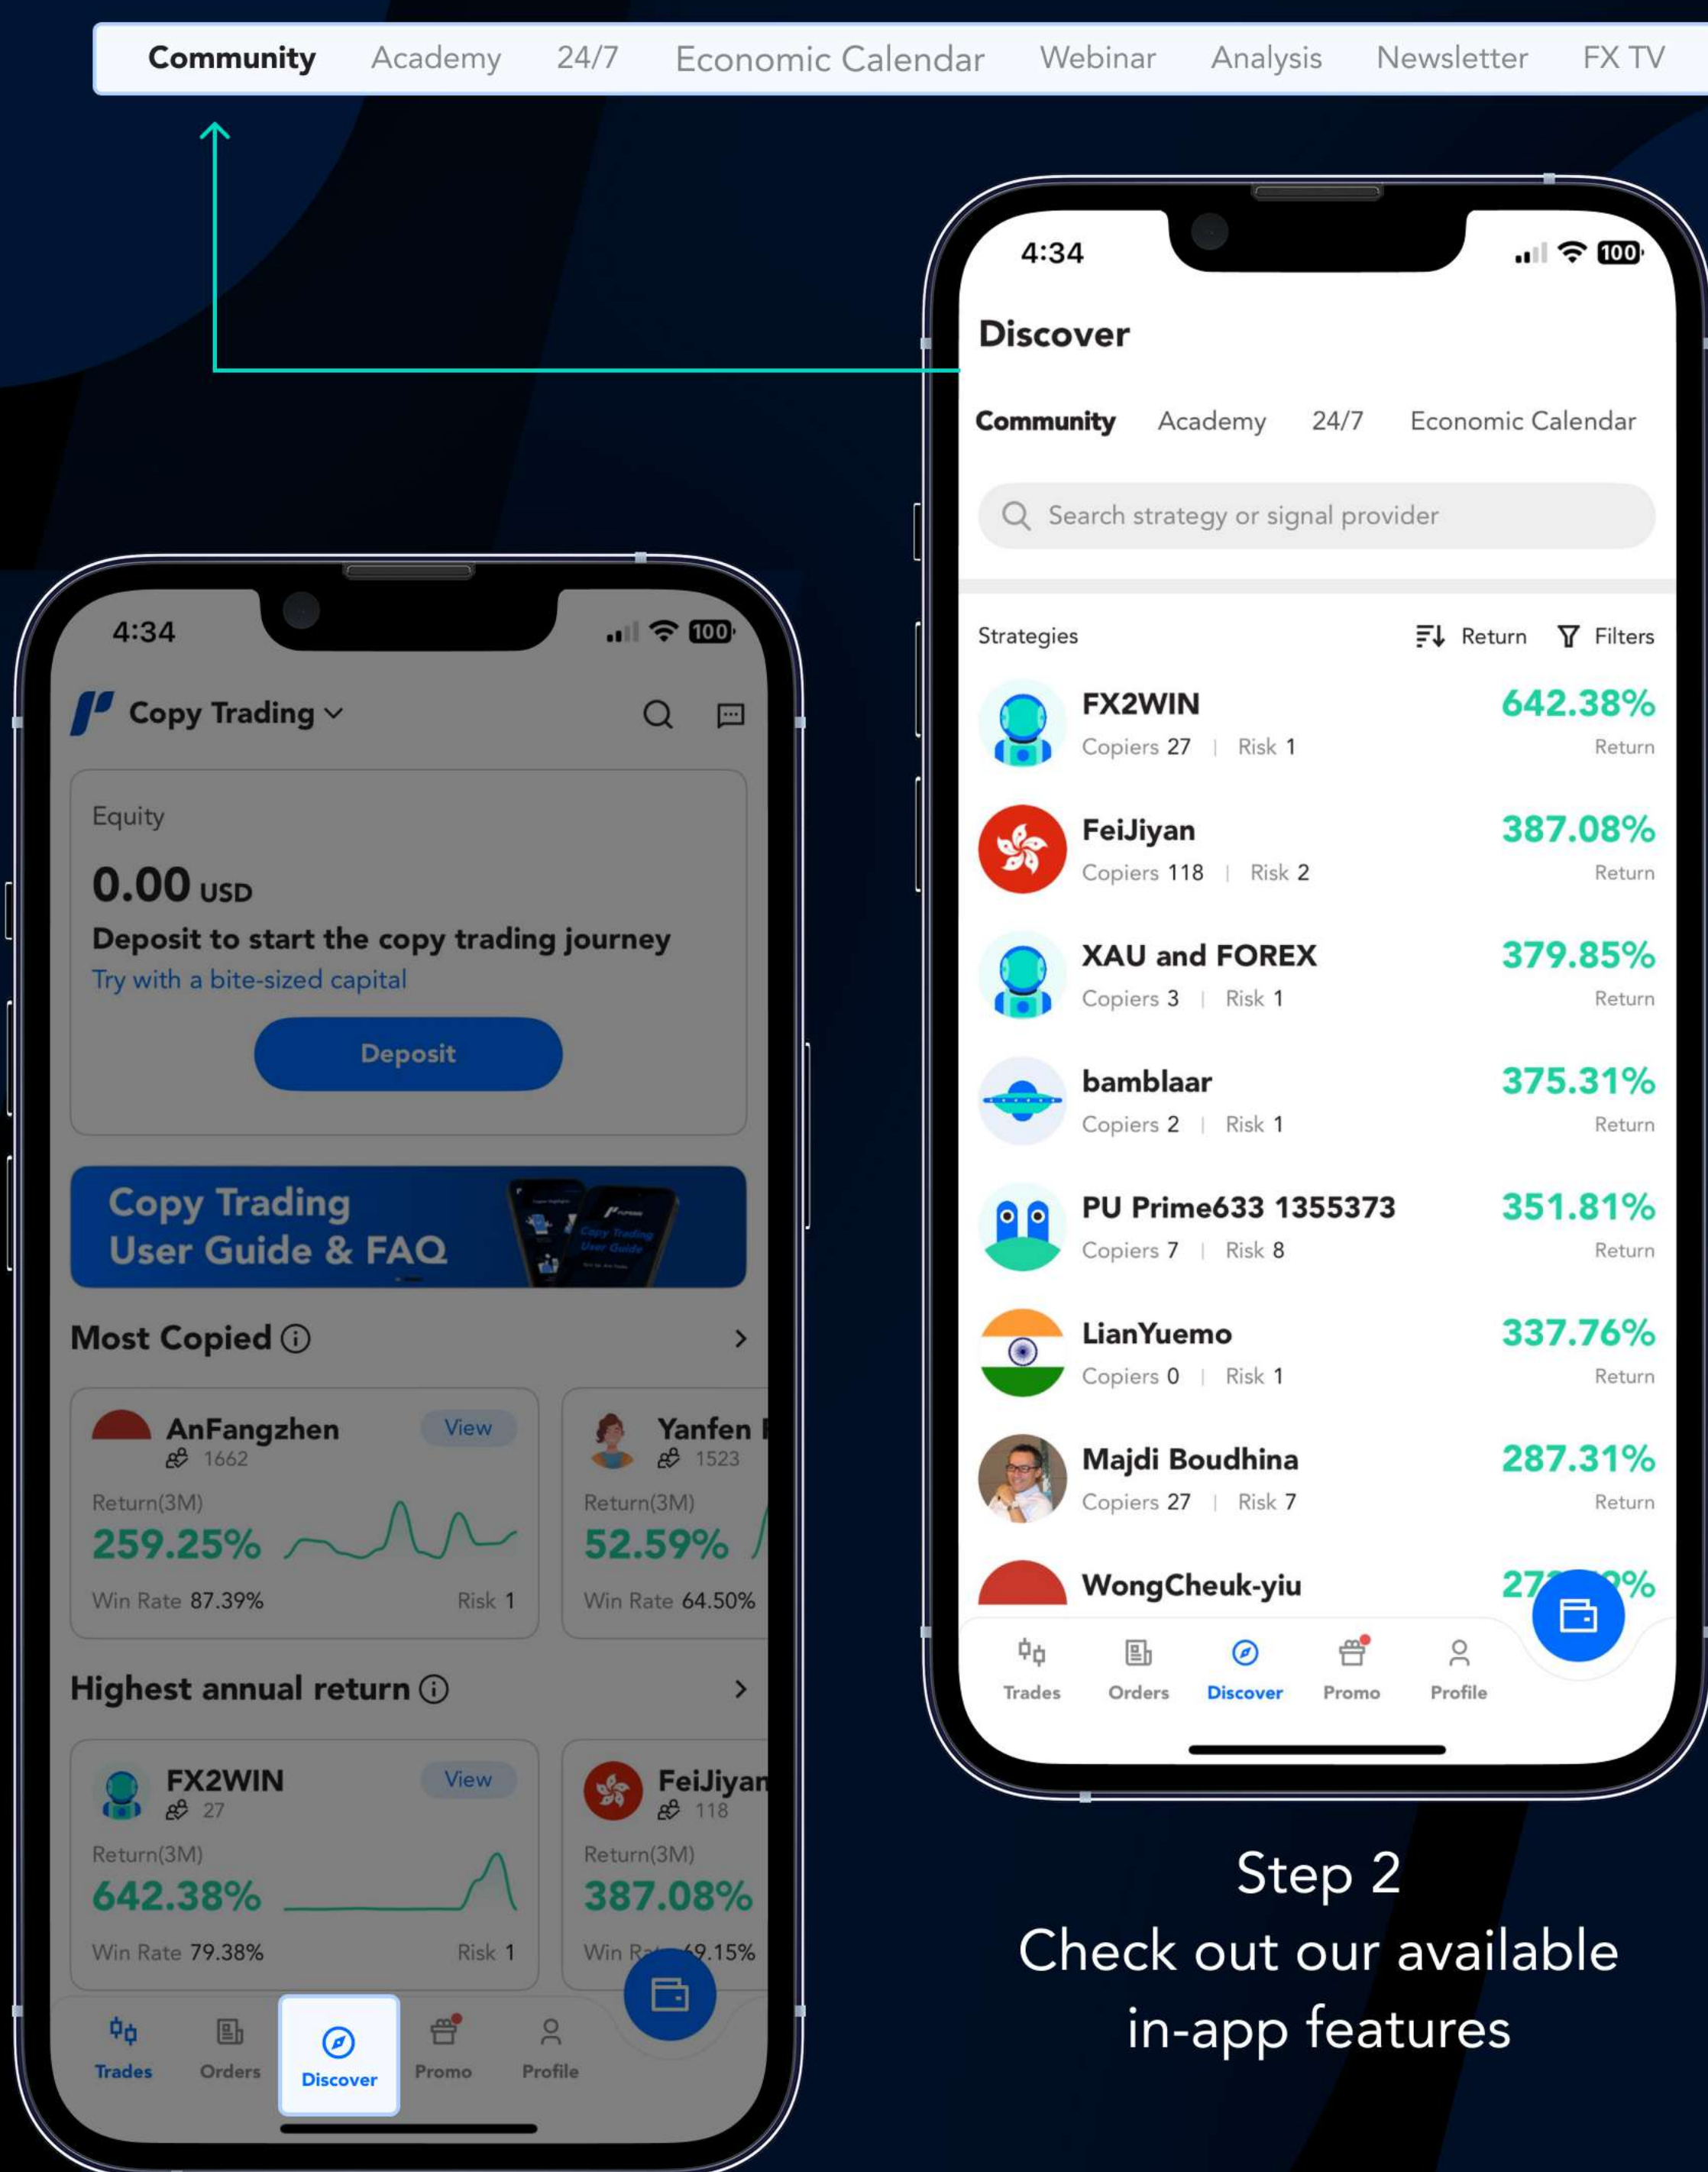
Community Academy 24/7 Economic Calendar Webinar Analysis Newsletter FX TV

4:34

Copy Trading

Equity

0.00 USD

Deposit to start the copy trading journey

Try with a bite-sized capital

Deposit

Copy Trading User Guide & FAQ

Most Copied

AnFangzhen View
1662
Return(3M)
259.25%
Win Rate 87.39% Risk 1

Yanfen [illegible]
1523
Return(3M)
52.59%
Win Rate 64.50%

Highest annual return

FX2WIN View
27
Return(3M)
642.38%
Win Rate 79.38% Risk 1

FeiJiyan
118
Return(3M)
387.08%
Win R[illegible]9.15%

Trades Orders Discover Promo Profile

4:34

Discover

Community Academy 24/7 Economic Calendar

Search strategy or signal provider

Strategies Return Filters

| | | |
|---|---|---|
| FX2WIN | Copiers 27 \| Risk 1 | 642.38% Return |
| FeiJiyan | Copiers 118 \| Risk 2 | 387.08% Return |
| XAU and FOREX | Copiers 3 \| Risk 1 | 379.85% Return |
| bamblaar | Copiers 2 \| Risk 1 | 375.31% Return |
| PU Prime633 1355373 | Copiers 7 \| Risk 8 | 351.81% Return |
| LianYuemo | Copiers 0 \| Risk 1 | 337.76% Return |
| Majdi Boudhina | Copiers 27 \| Risk 7 | 287.31% Return |
| WongCheuk-yiu | | 27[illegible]% |

Trades Orders Discover Promo Profile

Step 2
Check out our available in-app features